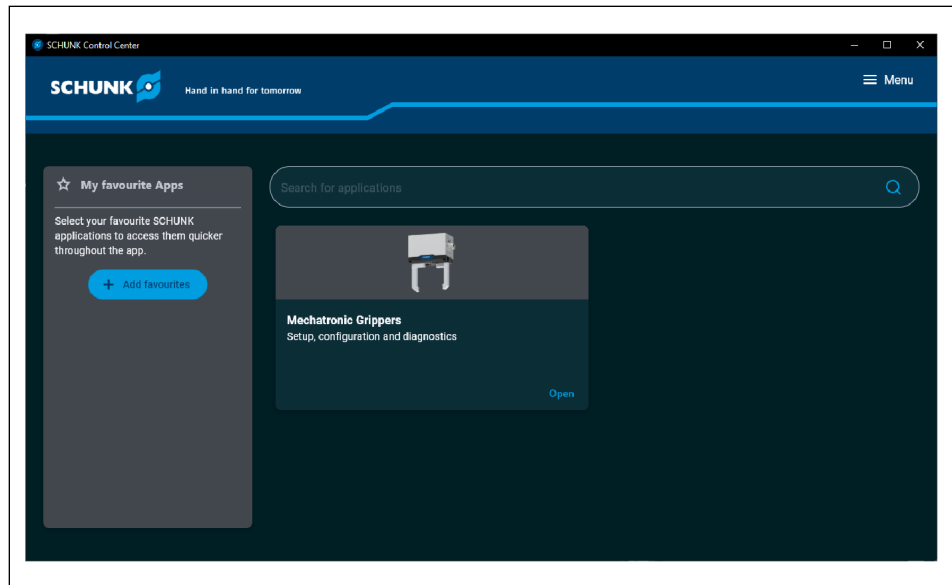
SCHUNK Control Center

SCHUNK

Hand in hand for tomorrow

Menu

My favourite Apps

Select your favourite SCHUNK applications to access them quicker throughout the app.

+ Add favourites

Search for applications

Mechatronic Grippers

Setup, configuration and diagnostics

Open